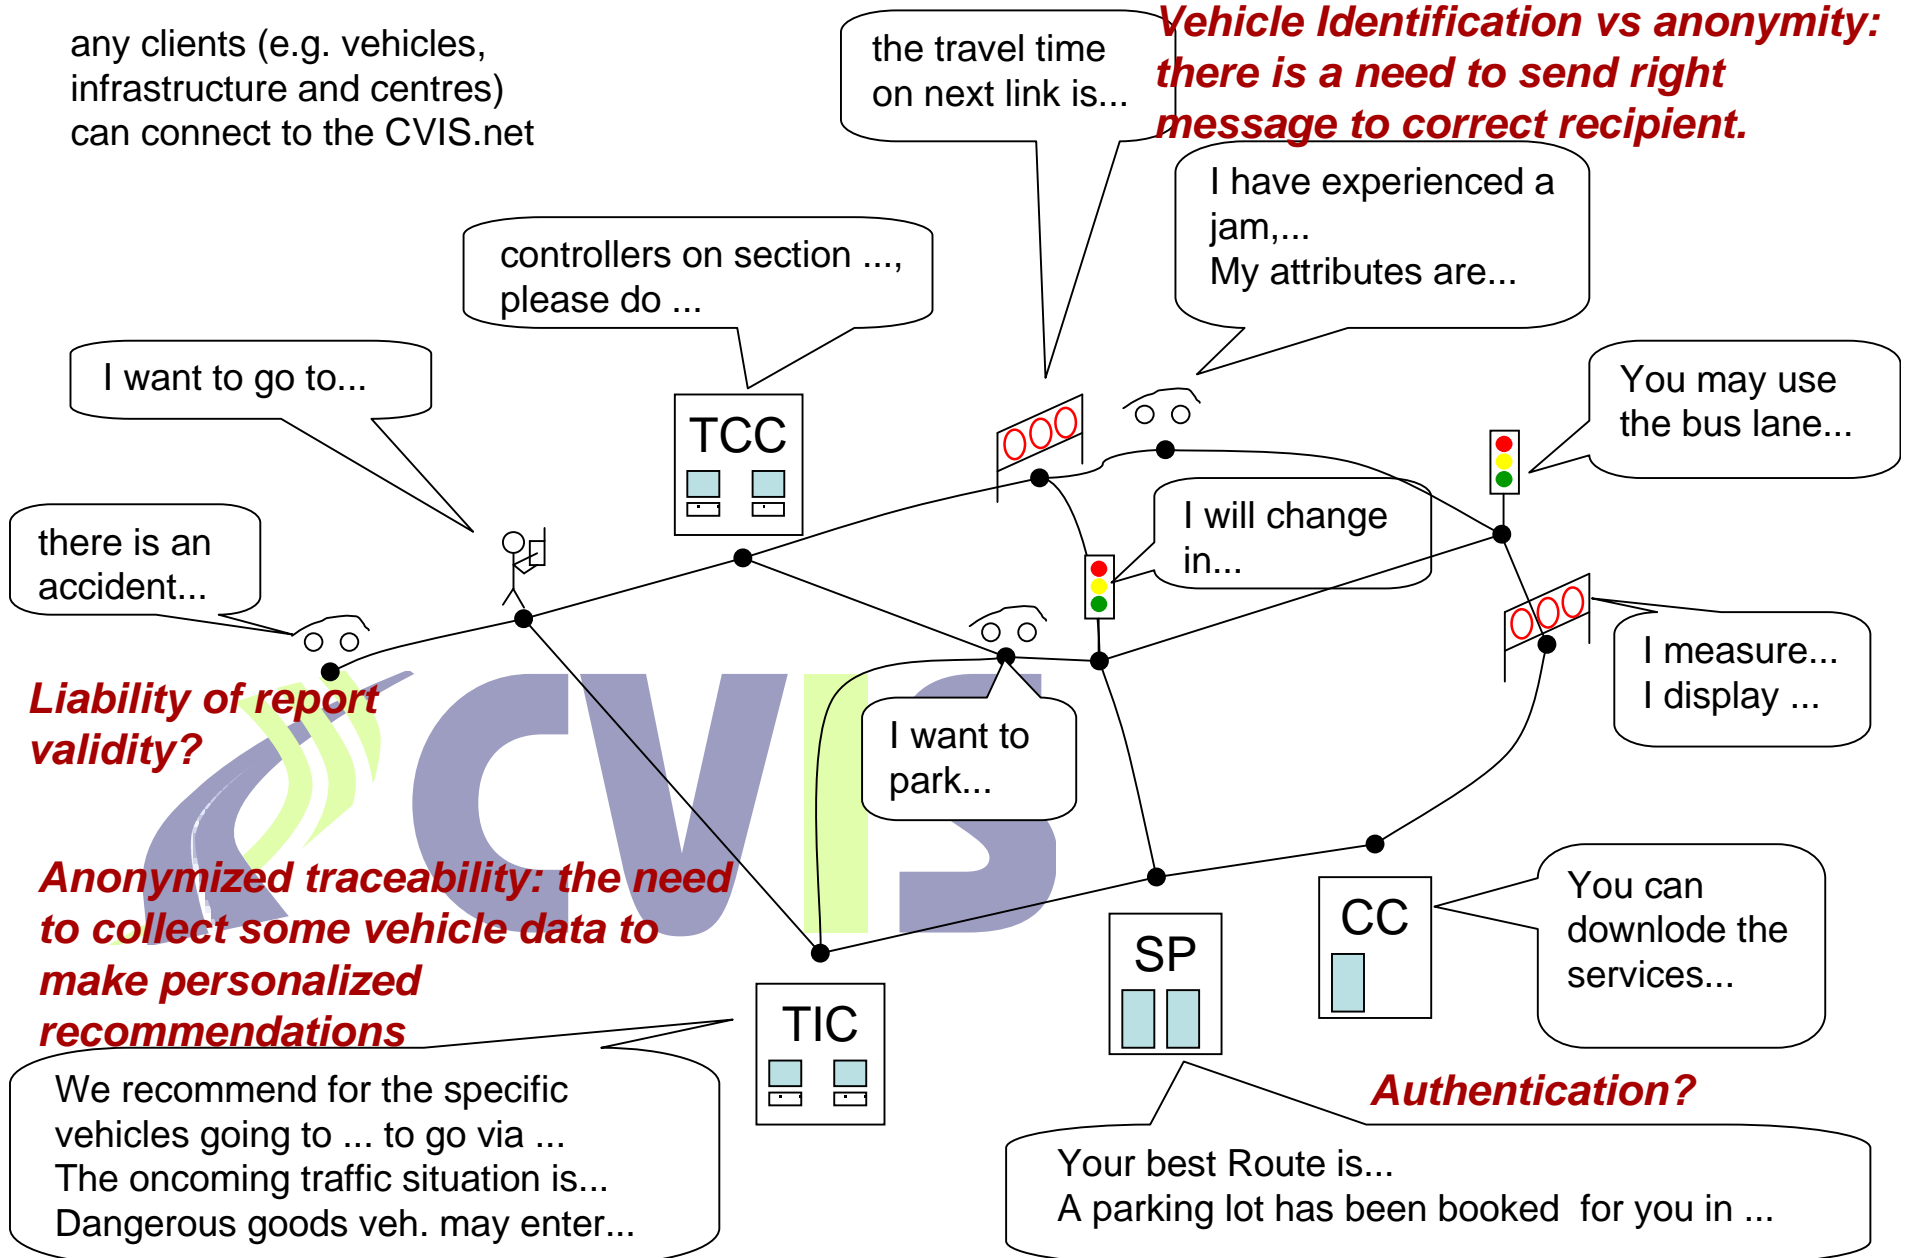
any clients (e.g. vehicles, infrastructure and centres) can connect to the CVIS.net

the travel time on next link is...

Vehicle Identification vs anonymity: there is a need to send right message to correct recipient.

I have experienced a jam,...
My attributes are...

controllers on section ..., please do ...

I want to go to...

TCC

You may use the bus lane...

there is an accident...

I will change in...

I measure...
I display ...

Liability of report validity?

I want to park...

CVIS

Anonymized traceability: the need to collect some vehicle data to make personalized recommendations

SP

CC

You can downlode the services...

TIC

We recommend for the specific vehicles going to ... to go via ...
The oncoming traffic situation is...
Dangerous goods veh. may enter...

Authentication?

Your best Route is...
A parking lot has been booked for you in ...